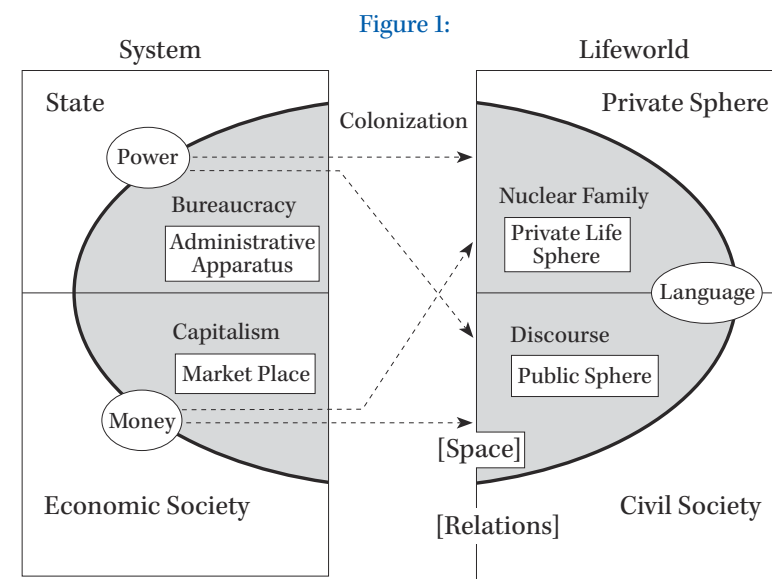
Figure 1:

System

Lifeworld

State

Colonization

Private Sphere

Power

Bureaucracy

Administrative Apparatus

Nuclear Family

Private Life Sphere

Language

Capitalism

Market Place

Discourse

Public Sphere

Money

[Space]

Economic Society

Civil Society

[Relations]